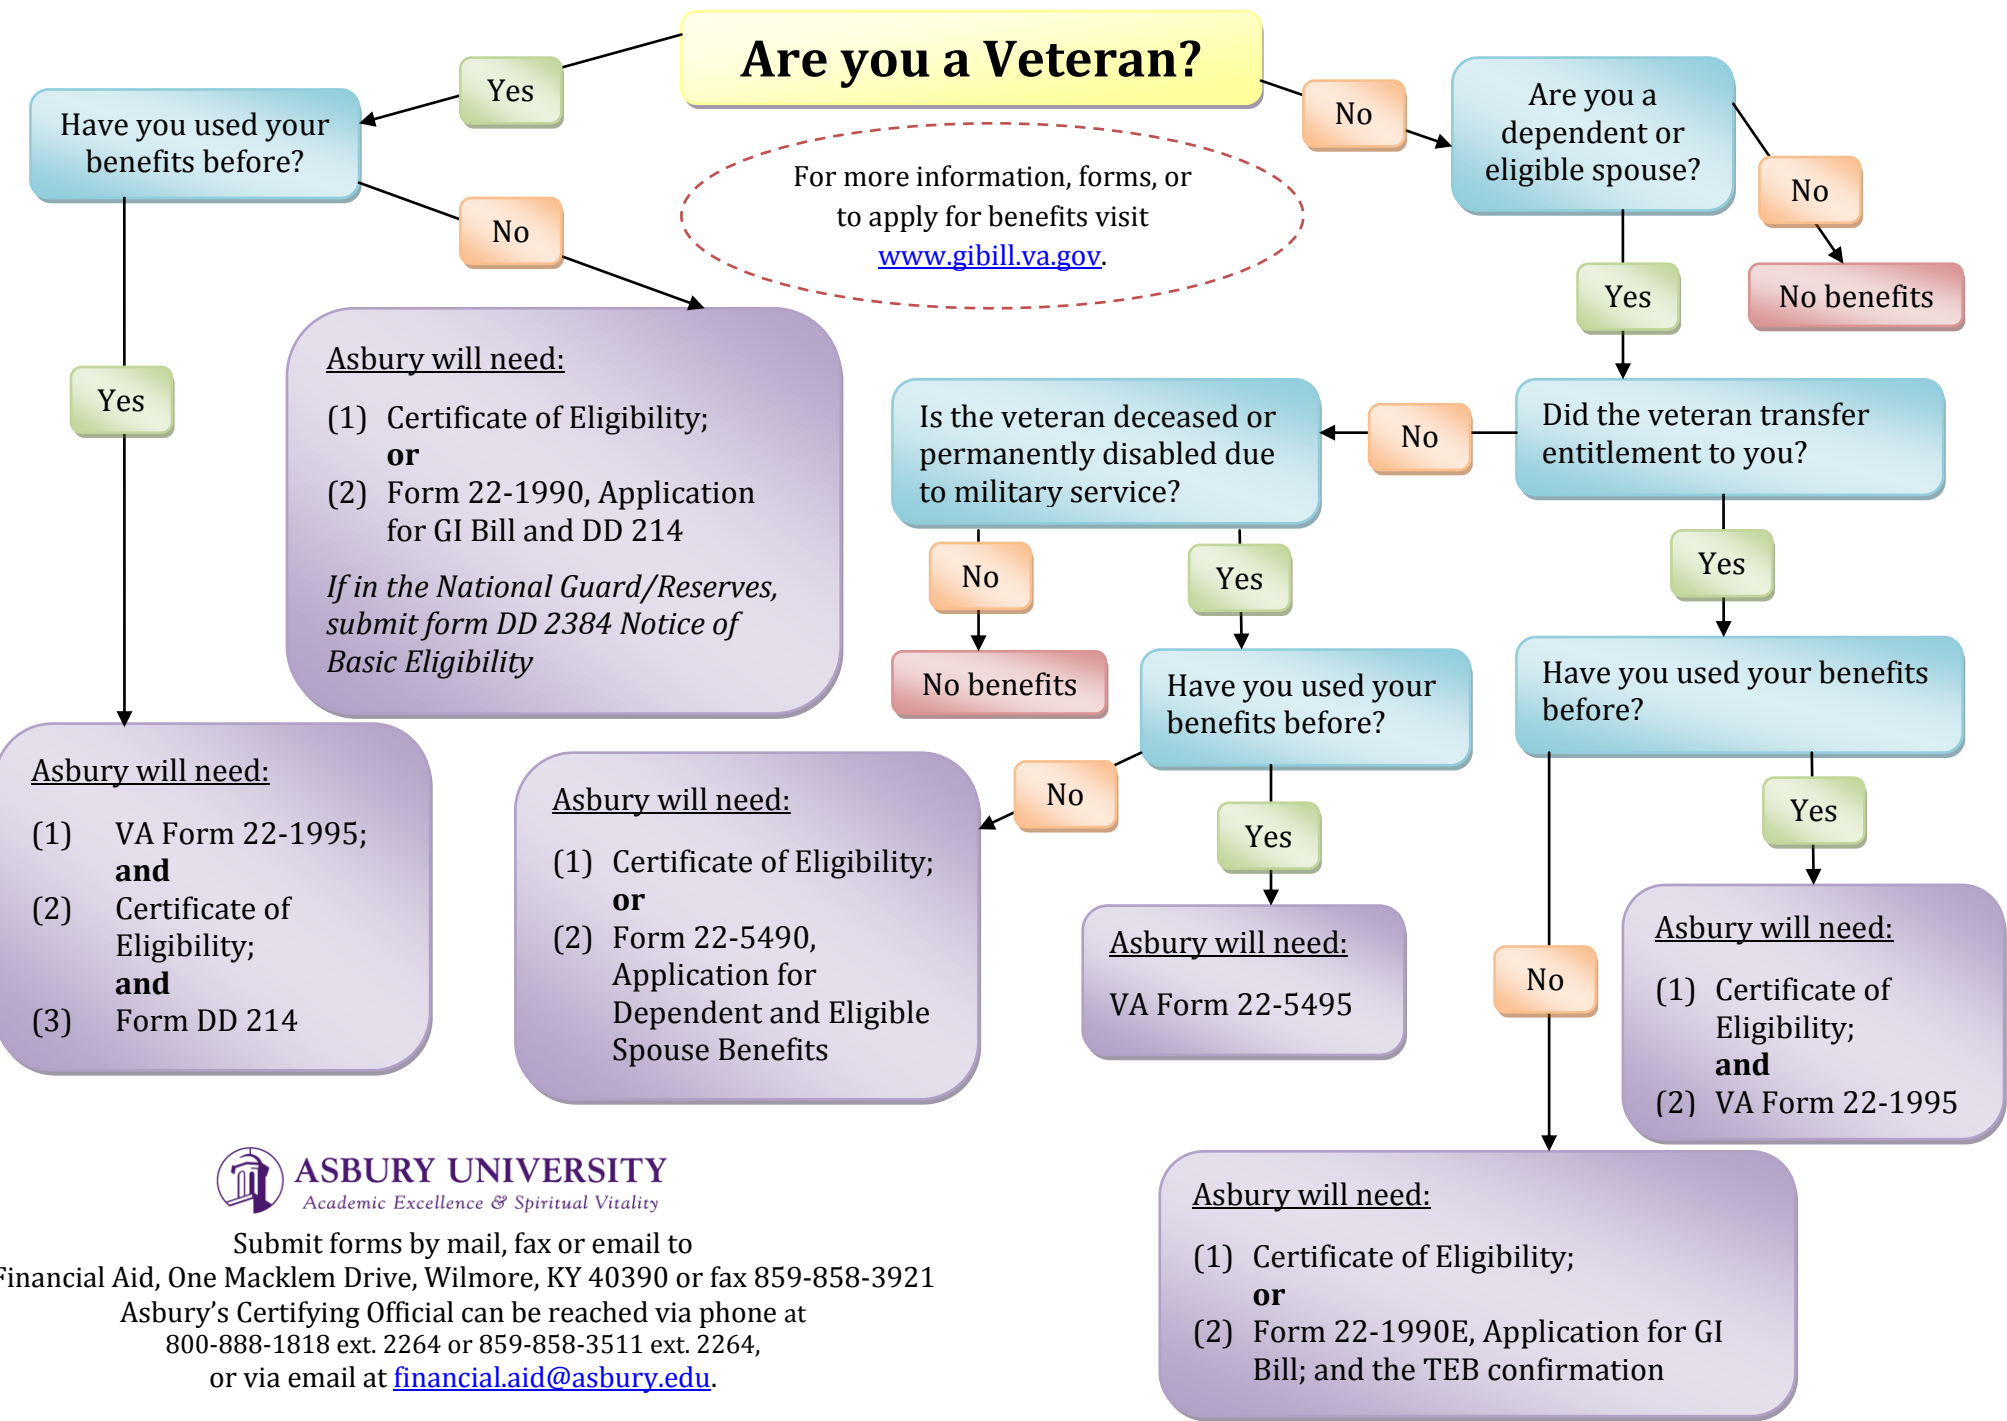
Are you a Veteran?

Yes

Have you used your benefits before?

No

For more information, forms, or to apply for benefits visit www.gibill.va.gov.

No

Are you a dependent or eligible spouse?

No

No benefits

Yes

Yes

Asbury will need:

(1) Certificate of Eligibility;
**or**
(2) Form 22-1990, Application for GI Bill and DD 214

*If in the National Guard/Reserves, submit form DD 2384 Notice of Basic Eligibility*

Is the veteran deceased or permanently disabled due to military service?

No

Did the veteran transfer entitlement to you?

No

Yes

Yes

No benefits

Have you used your benefits before?

Have you used your benefits before?

Asbury will need:

(1) VA Form 22-1995;
**and**
(2) Certificate of Eligibility;
**and**
(3) Form DD 214

Asbury will need:

(1) Certificate of Eligibility;
**or**
(2) Form 22-5490, Application for Dependent and Eligible Spouse Benefits

No

Yes

Asbury will need:

VA Form 22-5495

Yes

No

Asbury will need:

(1) Certificate of Eligibility;
**and**
(2) VA Form 22-1995

ASBURY UNIVERSITY
Academic Excellence & Spiritual Vitality

Submit forms by mail, fax or email to
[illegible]inancial Aid, One Macklem Drive, Wilmore, KY 40390 or fax 859-858-3921
Asbury's Certifying Official can be reached via phone at
800-888-1818 ext. 2264 or 859-858-3511 ext. 2264,
or via email at financial.aid@asbury.edu.

Asbury will need:

(1) Certificate of Eligibility;
**or**
(2) Form 22-1990E, Application for GI Bill; and the TEB confirmation